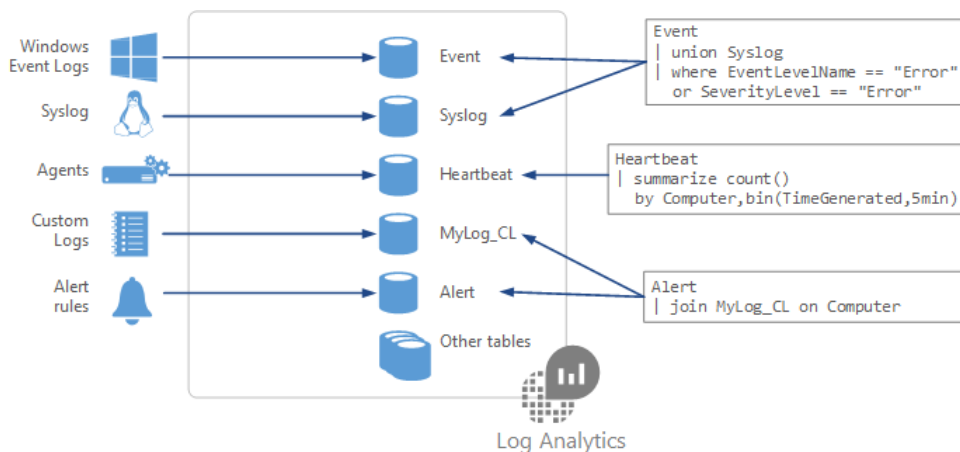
Windows Event Logs

Syslog

Agents

Custom Logs

Alert rules

Event

Syslog

Heartbeat

MyLog_CL

Alert

Other tables

Log Analytics

Event
| union Syslog
| where EventLevelName == "Error"
or SeverityLevel == "Error"

Heartbeat
| summarize count()
by Computer,bin(TimeGenerated,5min)

Alert
| join MyLog_CL on Computer